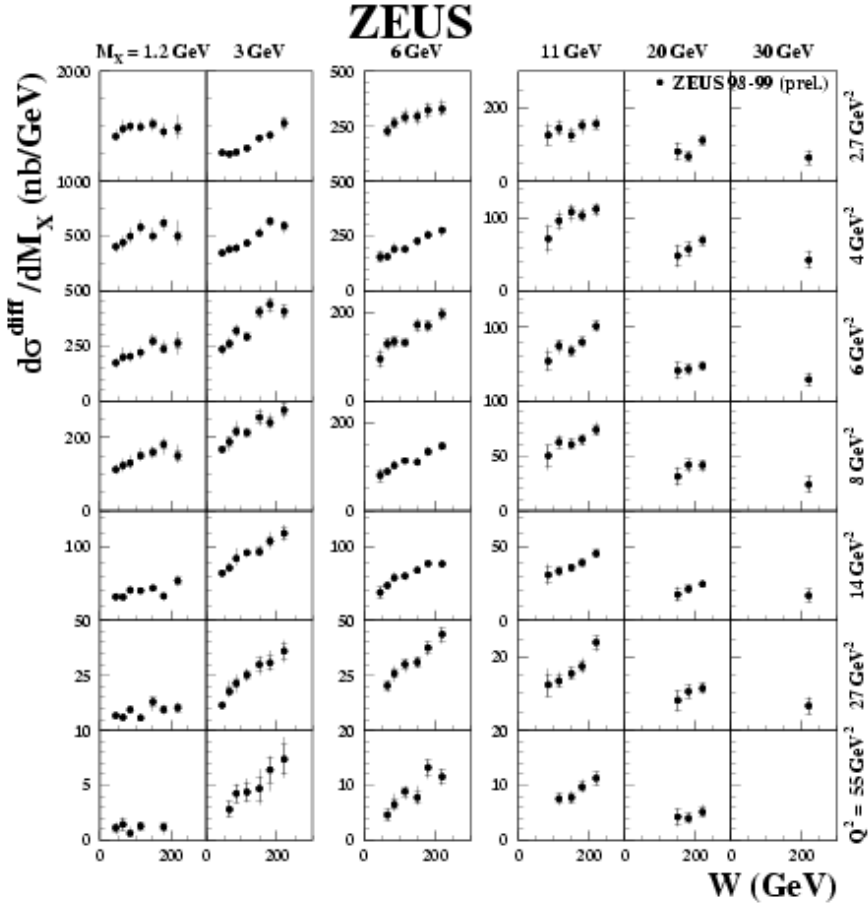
ZEUS

$M_X = 1.2$ GeV  3 GeV  6 GeV  11 GeV  20 GeV  30 GeV

• ZEUS 98-99 (prel.)

$d\sigma^{diff}/dM_X$ (nb/GeV)

2000
1000
500
250
0
200
0
100
50
25
10
5
0

500
250
500
250
200
0
200
0
100
50
25
20
10
0

200
0
100
0
100
0
100
50
0
50
20
20
10
0

$2.7\,GeV^2$

$4\,GeV^2$

$6\,GeV^2$

$8\,GeV^2$

$14\,GeV^2$

$27\,GeV^2$

$Q^2 = 55\,GeV^2$

0  200  0  200  0  200  0  200  0  200  0  200

W (GeV)